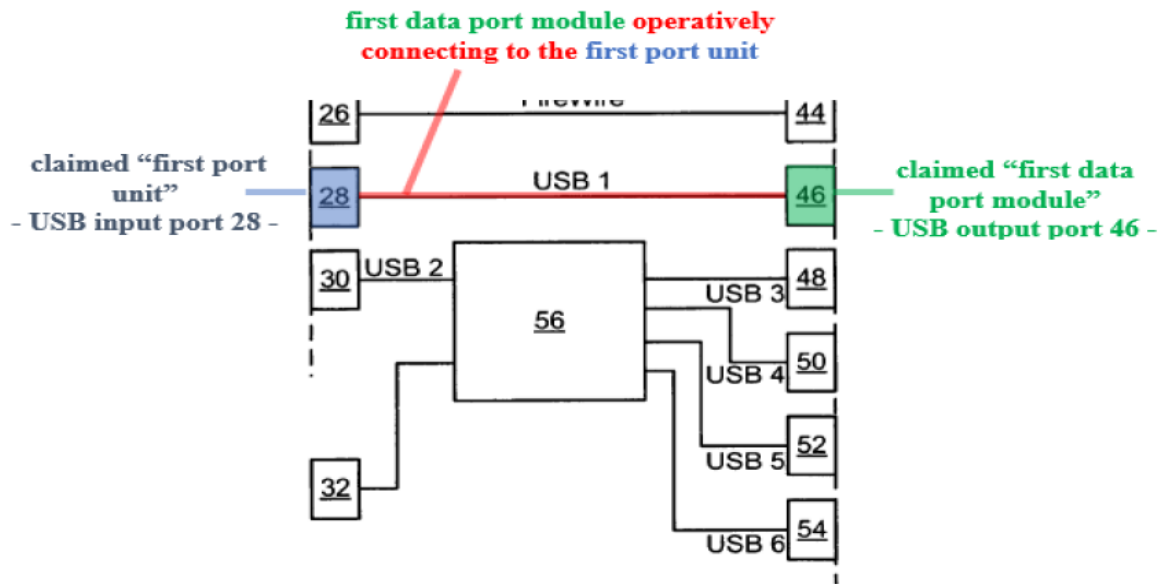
first data port module operatively connecting to the first port unit

26

Firewire

44

claimed “first port unit”
- USB input port 28 -

28

USB 1

46

claimed “first data port module”
- USB output port 46 -

30

USB 2

56

48

USB 3

50

USB 4

32

52

USB 5

54

USB 6